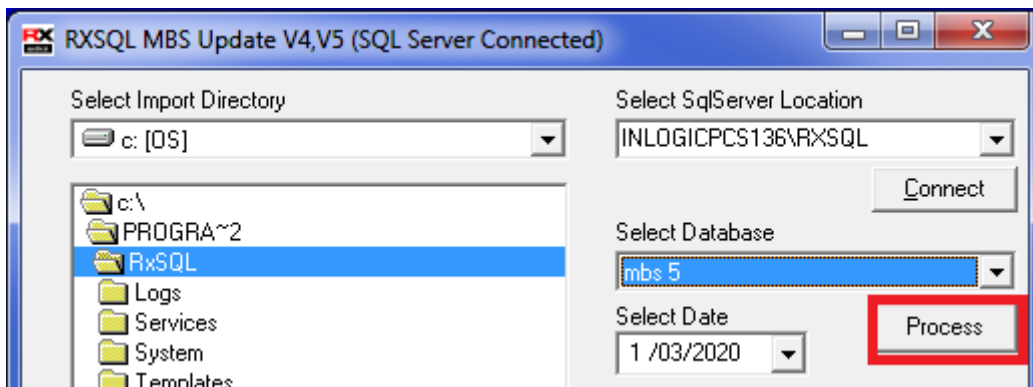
RX
RXSQL MBS Update V4,V5 (SQL Server Connected)

Select Import Directory

c: [OS]

c:\
PROGRA~2
RxSQL
Logs
Services
System
Templates

Select SqlServer Location

INLOGICPCS136\RXSQL

Connect

Select Database

mbs 5

Select Date

1 /03/2020

Process